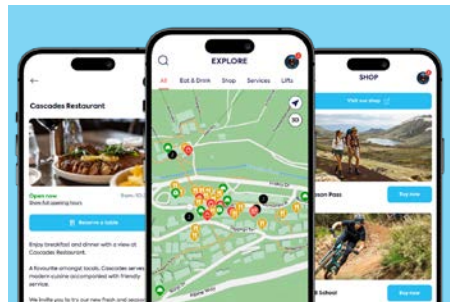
Cascades Restaurant

Open now

Store full operating hours

Reserve a table

Enjoy breakfast and dinner with a view at Cascades Restaurant.

A favourite amongst locals, Cascades serves modern cuisine accompanied with friendly service.

We invite you to try our new fresh and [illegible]

EXPLORE

All

Eat & Drink

Shop

Services

Lifts

3D

SHOP

Visit our shop

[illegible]son Pass

Buy now

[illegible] School

Buy now